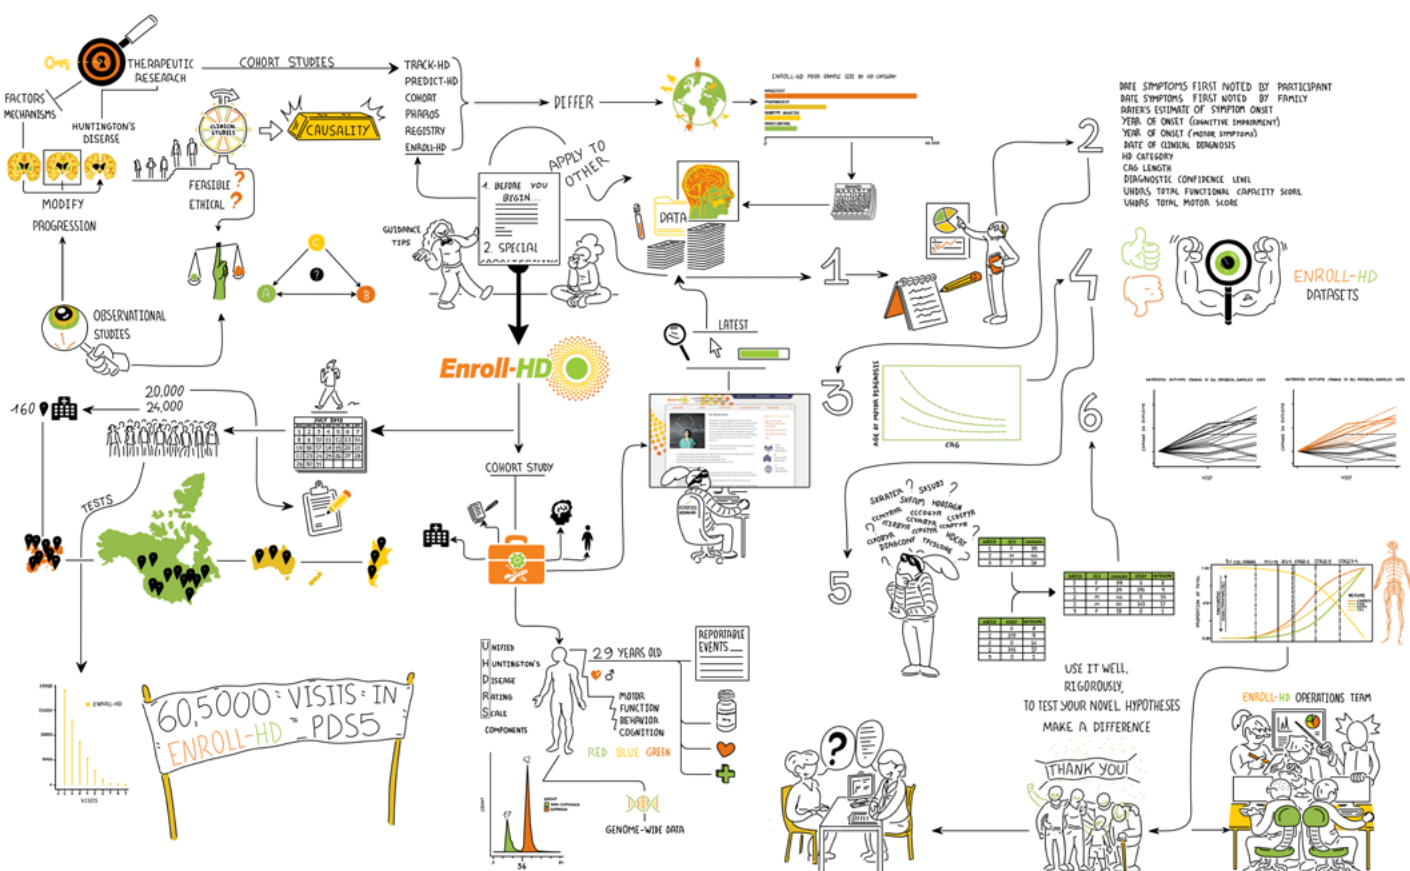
THERAPEUTIC RESEARCH

COHORT STUDIES

TRACK-HD
PREDICT-HD
COHORT
PHAROS
REGISTRY
ENROLL-HD

DIFFER

FACTORS
MECHANISMS

HUNTINGTON'S DISEASE

CLINICAL STUDIES

CAUSALITY

MODIFY

PROGRESSION

FEASIBLE ?
ETHICAL ?

C
?
A B

OBSERVATIONAL STUDIES

GUIDANCE TIPS

1. BEFORE YOU BEGIN...
2. SPECIAL

APPLY TO OTHER

DATA

ENROLL-HD PDS5 SAMPLE SIZE BY HD CATEGORY

1

2

DATE SYMPTOMS FIRST NOTED BY PARTICIPANT
DATE SYMPTOMS FIRST NOTED BY FAMILY
RATER'S ESTIMATE OF SYMPTOM ONSET
YEAR OF ONSET (COGNITIVE IMPAIRMENT)
YEAR OF ONSET (MOTOR SYMPTOMS)
DATE OF CLINICAL DIAGNOSIS
HD CATEGORY
CAG LENGTH
DIAGNOSTIC CONFIDENCE LEVEL
UHDRS TOTAL FUNCTIONAL CAPACITY SCORE
UHDRS TOTAL MOTOR SCORE

ENROLL-HD DATASETS

4

LATEST

Enroll-HD

3

AGE AT MOTOR DIAGNOSIS

CAG

6

160

20,000
24,000

JULY 2018

TESTS

COHORT STUDY

5

USE IT WELL,
RIGOROUSLY,
TO TEST YOUR NOVEL HYPOTHESES
MAKE A DIFFERENCE

THANK YOU!

ENROLL-HD OPERATIONS TEAM

60,5000 VISITS IN
ENROLL-HD PDS5

ENROLL-HD

VISITS

UNIFIED
HUNTINGTON'S
DISEASE
RATING
SCALE

COMPONENTS

29 YEARS OLD

REPORTABLE EVENTS

MOTOR
FUNCTION
BEHAVIOR
COGNITION

RED BLUE GREEN

GENOME-WIDE DATA

17
42
36

COUNT